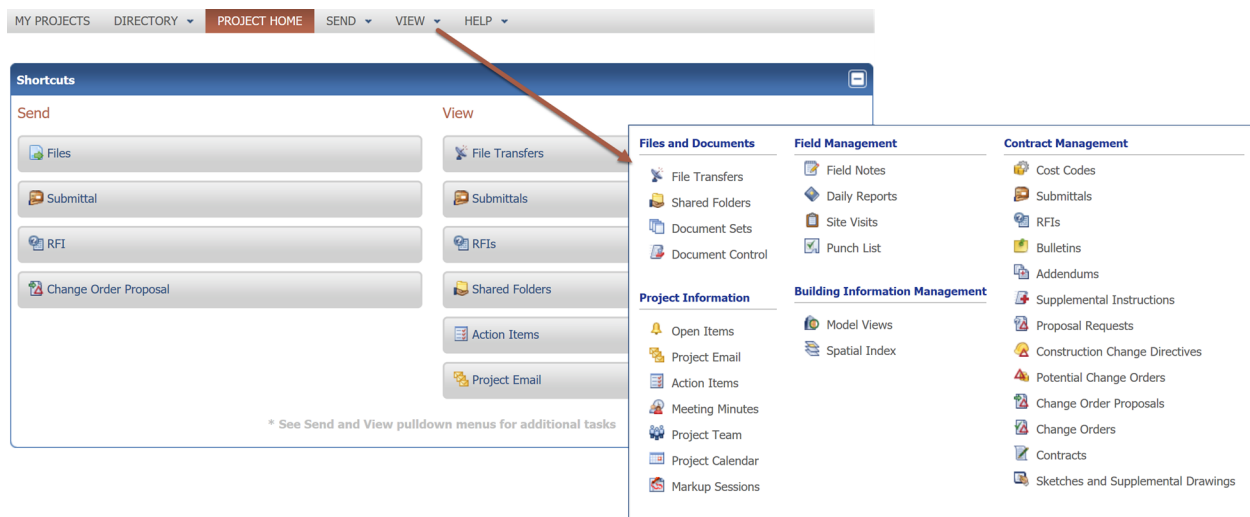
MY PROJECTS DIRECTORY PROJECT HOME SEND VIEW HELP

Shortcuts

Send

Files

Submittal

RFI

Change Order Proposal

View

File Transfers

Submittals

RFIs

Shared Folders

Action Items

Project Email

* See Send and View pulldown menus for additional tasks

Files and Documents

File Transfers

Shared Folders

Document Sets

Document Control

Project Information

Open Items

Project Email

Action Items

Meeting Minutes

Project Team

Project Calendar

Markup Sessions

Field Management

Field Notes

Daily Reports

Site Visits

Punch List

Building Information Management

Model Views

Spatial Index

Contract Management

Cost Codes

Submittals

RFIs

Bulletins

Addendums

Supplemental Instructions

Proposal Requests

Construction Change Directives

Potential Change Orders

Change Order Proposals

Change Orders

Contracts

Sketches and Supplemental Drawings